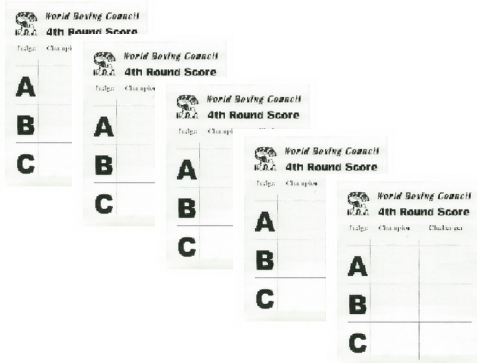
W.B.C. World Boxing Council
4th Round Score
Judge Champion
A
B
C

W.B.C. World Boxing Council
4th Round Score
Judge Champion
A
B
C

W.B.C. World Boxing Council
4th Round Score
Judge Champion
A
B
C

W.B.C. World Boxing Council
4th Round Score
Judge Champion
A
B
C

W.B.C. World Boxing Council
4th Round Score
Judge Champion Challenger
A
B
C